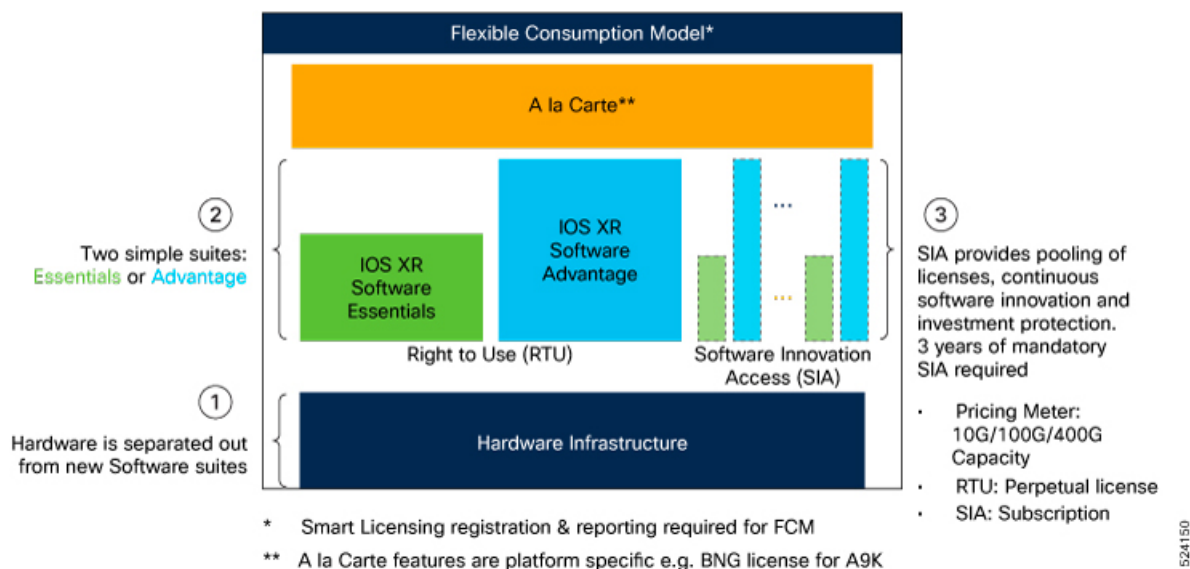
Flexible Consumption Model*

A la Carte**

2

Two simple suites: Essentials or Advantage

IOS XR Software Essentials

IOS XR Software Advantage

...

...

Right to Use (RTU)

Software Innovation Access (SIA)

3

SIA provides pooling of licenses, continuous software innovation and investment protection. 3 years of mandatory SIA required

1

Hardware is separated out from new Software suites

Hardware Infrastructure

• Pricing Meter: 10G/100G/400G Capacity
• RTU: Perpetual license
• SIA: Subscription

* Smart Licensing registration & reporting required for FCM

** A la Carte features are platform specific e.g. BNG license for A9K

524150